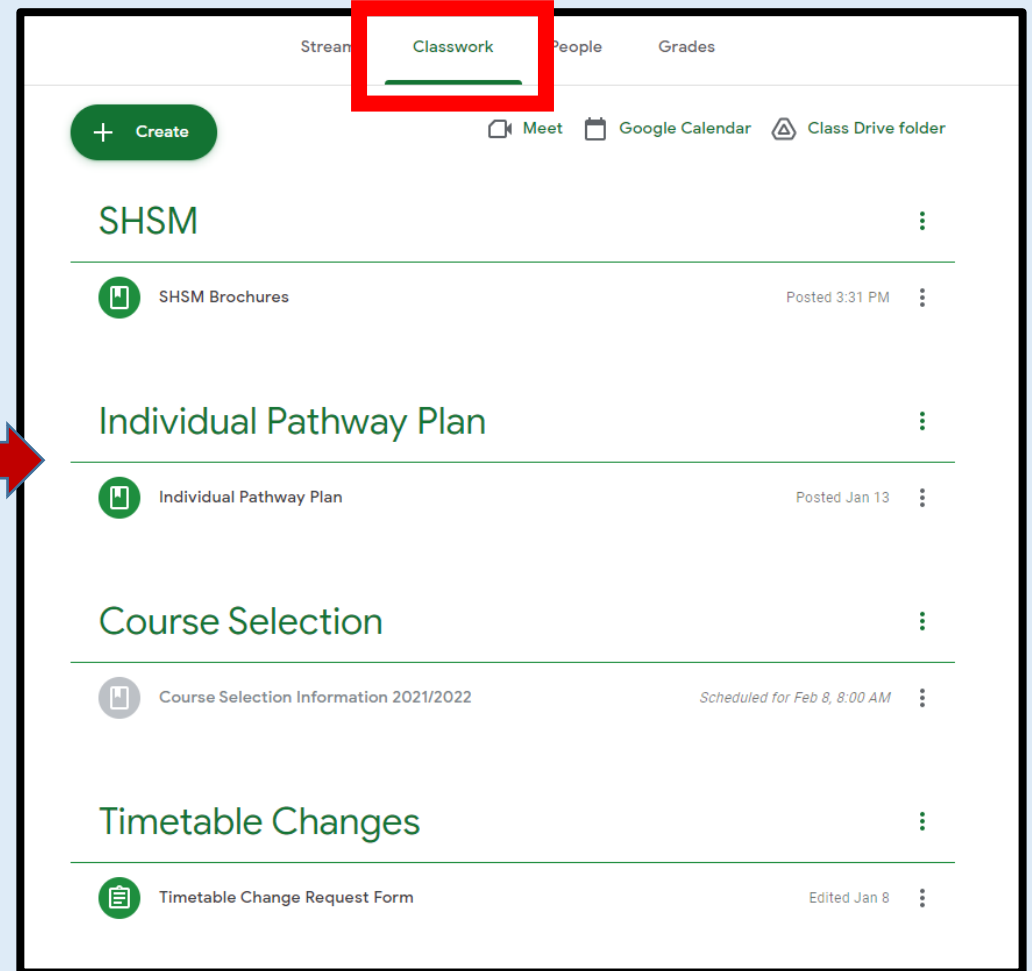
Stream Classwork People Grades

Create

Meet Google Calendar Class Drive folder

SHSM

SHSM Brochures Posted 3:31 PM

Individual Pathway Plan

Individual Pathway Plan Posted Jan 13

Course Selection

Course Selection Information 2021/2022 Scheduled for Feb 8, 8:00 AM

Timetable Changes

Timetable Change Request Form Edited Jan 8